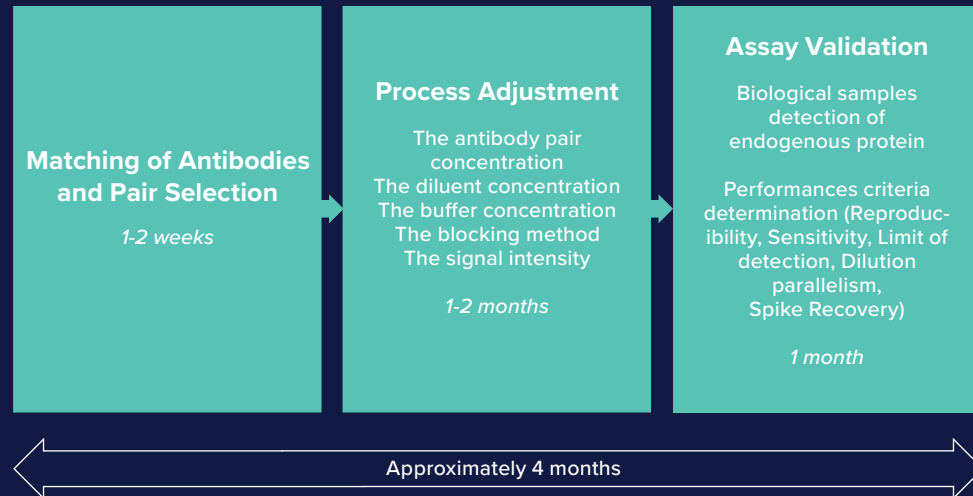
Matching of Antibodies and Pair Selection

1-2 weeks

Process Adjustment

The antibody pair concentration
The diluent concentration
The buffer concentration
The blocking method
The signal intensity

1-2 months

Assay Validation

Biological samples detection of endogenous protein

Performances criteria determination (Reproducibility, Sensitivity, Limit of detection, Dilution parallelism, Spike Recovery)

1 month

Approximately 4 months